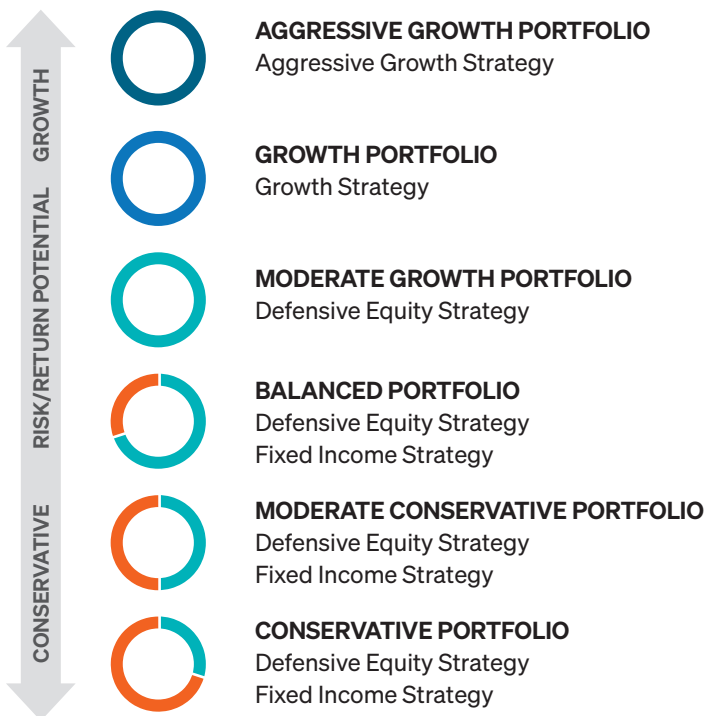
GROWTH
RISK/RETURN POTENTIAL
CONSERVATIVE

AGGRESSIVE GROWTH PORTFOLIO
Aggressive Growth Strategy

GROWTH PORTFOLIO
Growth Strategy

MODERATE GROWTH PORTFOLIO
Defensive Equity Strategy

BALANCED PORTFOLIO
Defensive Equity Strategy
Fixed Income Strategy

MODERATE CONSERVATIVE PORTFOLIO
Defensive Equity Strategy
Fixed Income Strategy

CONSERVATIVE PORTFOLIO
Defensive Equity Strategy
Fixed Income Strategy